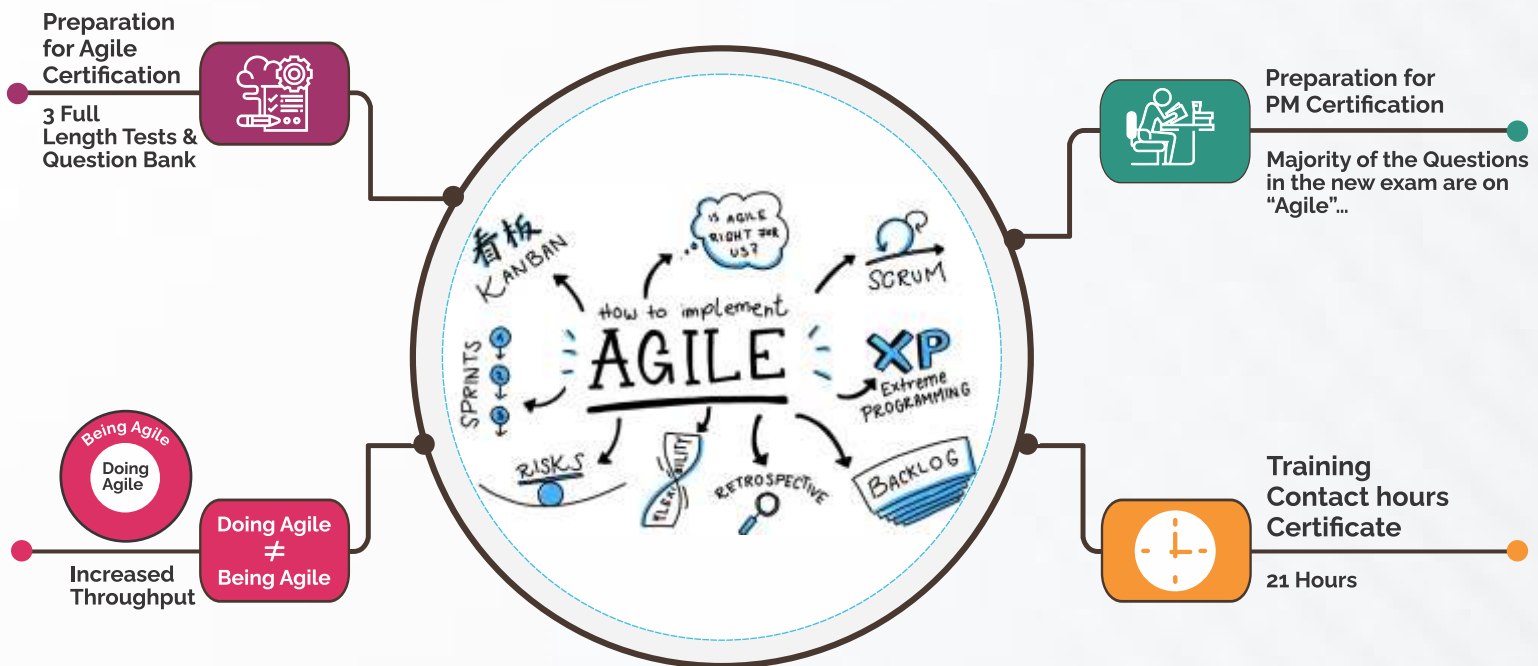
Preparation for Agile Certification

3 Full Length Tests & Question Bank

Preparation for PM Certification

Majority of the Questions in the new exam are on "Agile"...

看板
KANBAN

IS AGILE RIGHT FOR US?

SCRUM

How to implement
AGILE

SPRINTS

XP
Extreme
PROGRAMMING

RISKS

FLEXIBILITY

RETROSPECTIVE

BACKLOG

Being Agile
Doing Agile

Doing Agile
≠
Being Agile

Increased Throughput

Training Contact hours Certificate

21 Hours